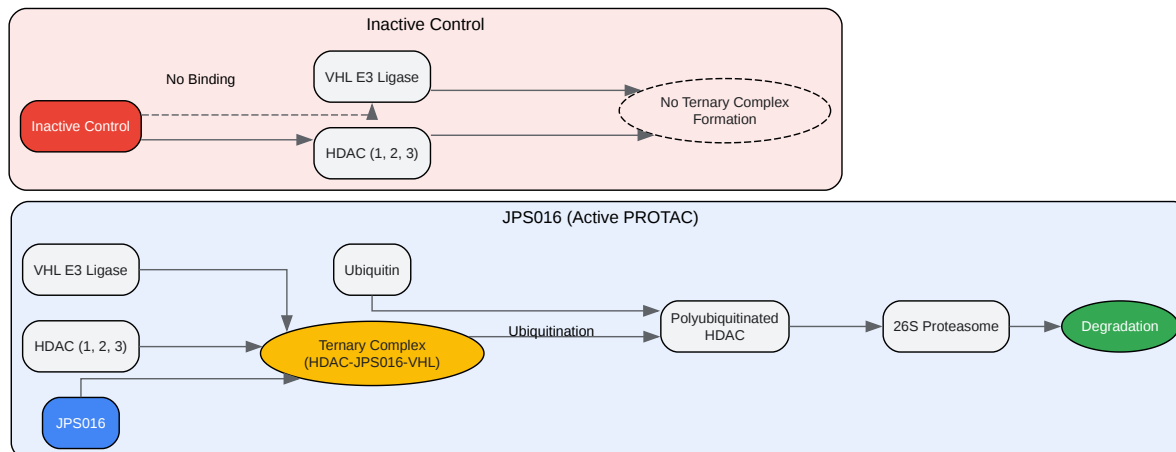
Inactive Control

No Binding

VHL E3 Ligase

No Ternary Complex Formation

Inactive Control

HDAC (1, 2, 3)

JPS016 (Active PROTAC)

VHL E3 Ligase

Ubiquitin

Ubiquitination

Polyubiquitinated HDAC

26S Proteasome

Degradation

HDAC (1, 2, 3)

Ternary Complex (HDAC-JPS016-VHL)

JPS016